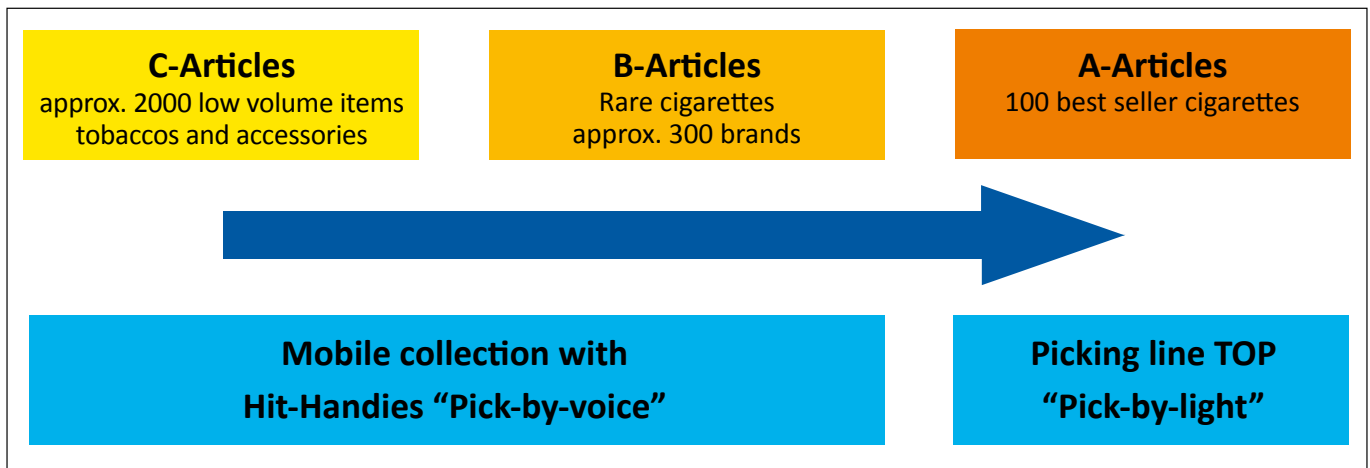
C-Articles
approx. 2000 low volume items tobaccos and accessories

B-Articles
Rare cigarettes
approx. 300 brands

A-Articles
100 best seller cigarettes

Mobile collection with Hit-Handies “Pick-by-voice”

Picking line TOP “Pick-by-light”